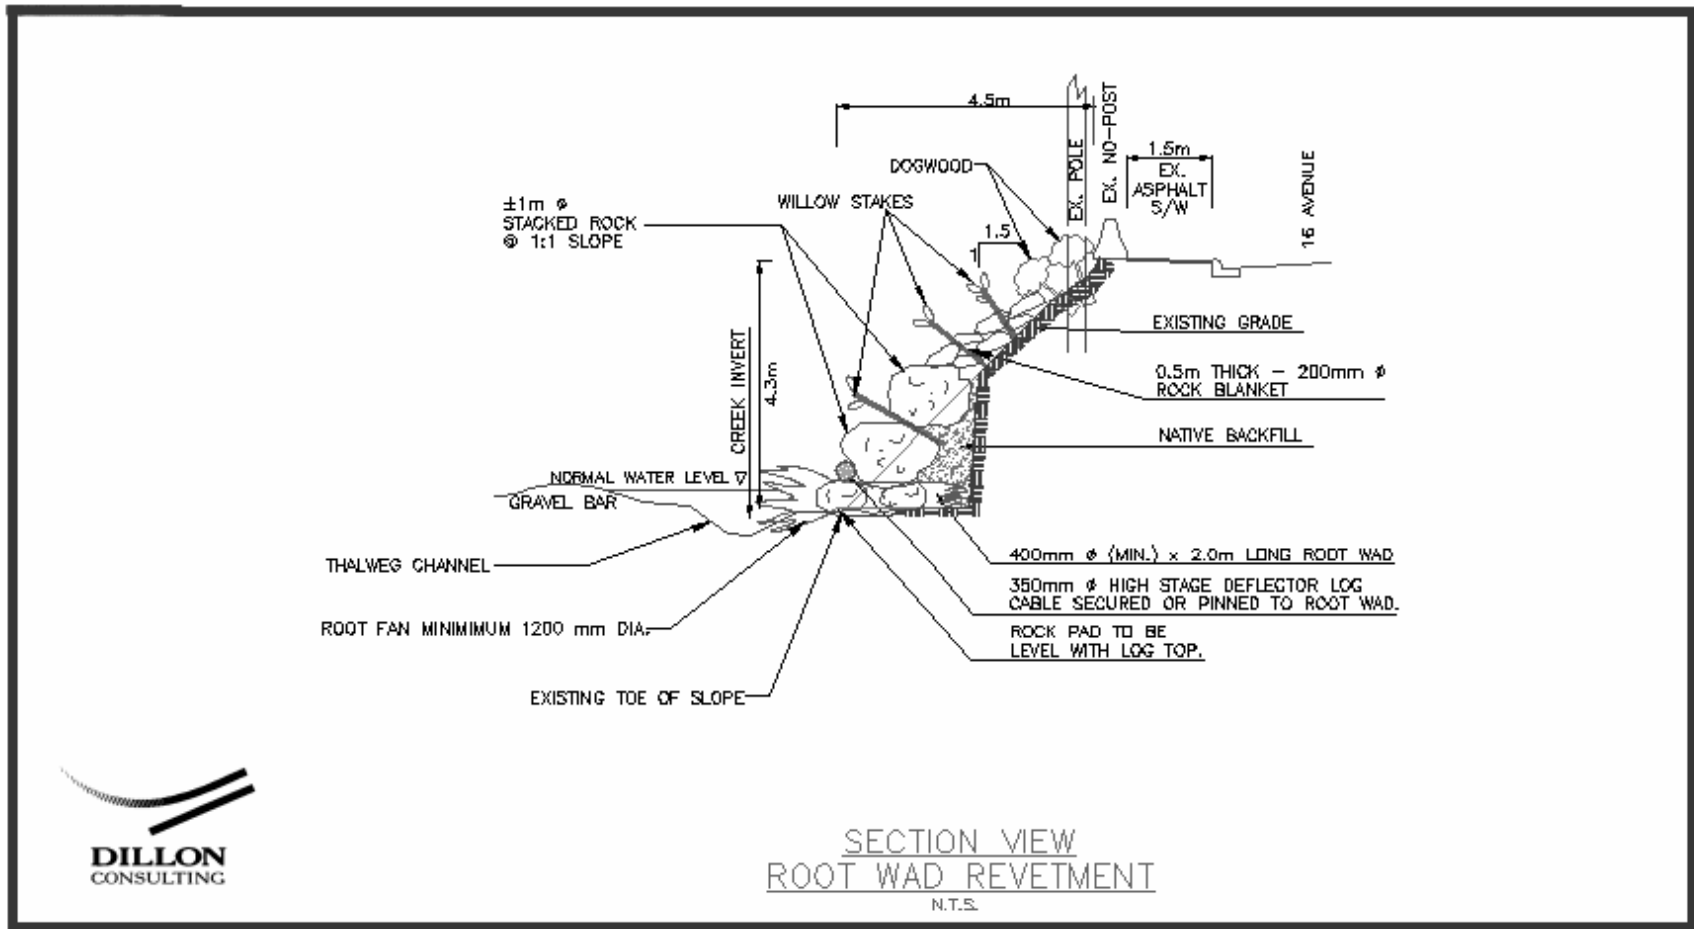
4.5m

EX. NO-POST

EX. POLE

1.5m

EX. ASPHALT S/W

16 AVENUE

DOGWOOD

±1m ø STACKED ROCK @ 1:1 SLOPE

WILLOW STAKES

1.5

1

EXISTING GRADE

0.5m THICK – 200mm ø ROCK BLANKET

NATIVE BACKFILL

CREEK INVERT

4.3m

NORMAL WATER LEVEL ∇

GRAVEL BAR

THALWEG CHANNEL

400mm ø (MIN.) x 2.0m LONG ROOT WAD

350mm ø HIGH STAGE DEFLECTOR LOG CABLE SECURED OR PINNED TO ROOT WAD.

ROOT FAN MINIMIMUM 1200 mm DIA.

ROCK PAD TO BE LEVEL WITH LOG TOP.

EXISTING TOE OF SLOPE

DILLON CONSULTING

SECTION VIEW
ROOT WAD REVETMENT
N.T.S.